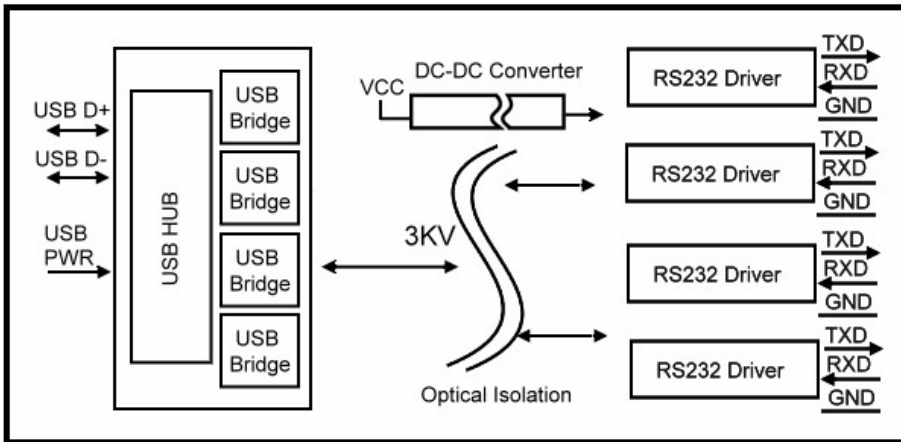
USB D+
USB D-
USB PWR
USB HUB
USB Bridge
USB Bridge
USB Bridge
USB Bridge
VCC
DC-DC Converter
3KV
Optical Isolation
RS232 Driver
TXD
RXD
GND
RS232 Driver
TXD
RXD
GND
RS232 Driver
TXD
RXD
GND
RS232 Driver
TXD
RXD
GND